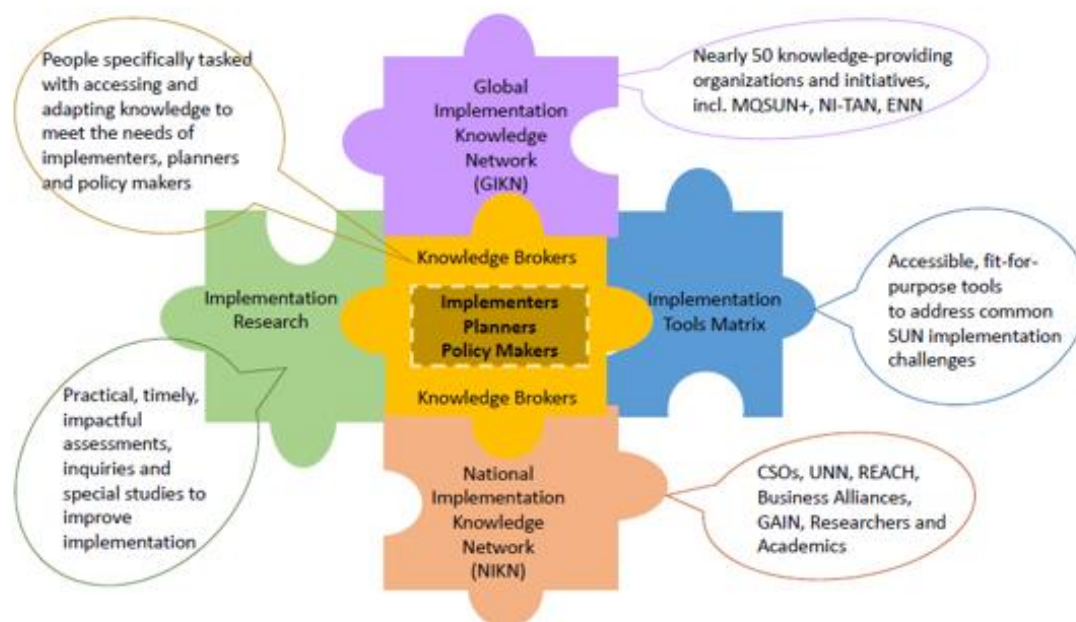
People specifically tasked with accessing and adapting knowledge to meet the needs of implementers, planners and policy makers

Global Implementation Knowledge Network (GIKN)

Nearly 50 knowledge-providing organizations and initiatives, incl. MQSUN+, NI-TAN, ENN

Implementation Research

Knowledge Brokers

Implementers Planners Policy Makers

Knowledge Brokers

Implementation Tools Matrix

Accessible, fit-for-purpose tools to address common SUN implementation challenges

Practical, timely, impactful assessments, inquiries and special studies to improve implementation

National Implementation Knowledge Network (NIKN)

CSOs, UNN, REACH, Business Alliances, GAIN, Researchers and Academics